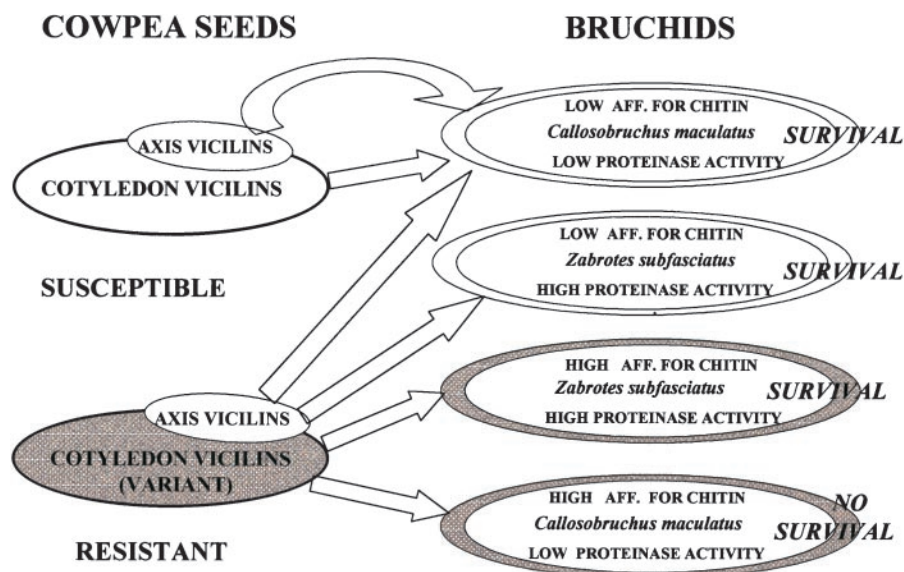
COWPEA SEEDS

BRUCHIDS

AXIS VICILINS

COTYLEDON VICILINS

LOW AFF. FOR CHITIN
*Callosobruchus maculatus*
LOW PROTEINASE ACTIVITY

SURVIVAL

SUSCEPTIBLE

LOW AFF. FOR CHITIN
*Zabrotes subfasciatus*
HIGH PROTEINASE ACTIVITY

SURVIVAL

AXIS VICILINS

COTYLEDON VICILINS (VARIANT)

HIGH AFF. FOR CHITIN
*Zabrotes subfasciatus*
HIGH PROTEINASE ACTIVITY

SURVIVAL

HIGH AFF. FOR CHITIN
*Callosobruchus maculatus*
LOW PROTEINASE ACTIVITY

NO SURVIVAL

RESISTANT